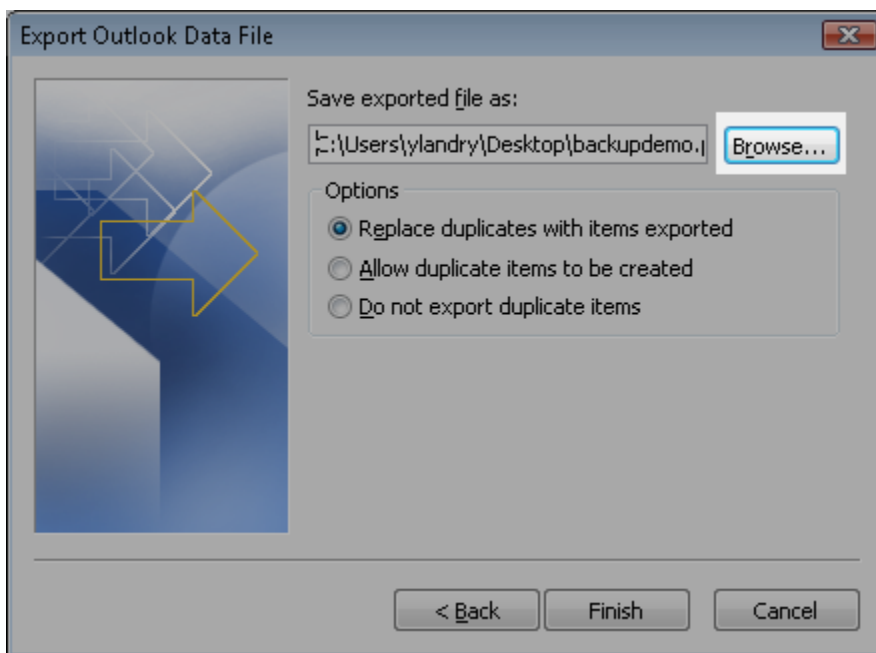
Export Outlook Data File

Save exported file as:

C:\Users\ylandry\Desktop\backupdemo.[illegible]

Browse...

Options

Replace duplicates with items exported

Allow duplicate items to be created

Do not export duplicate items

< Back

Finish

Cancel